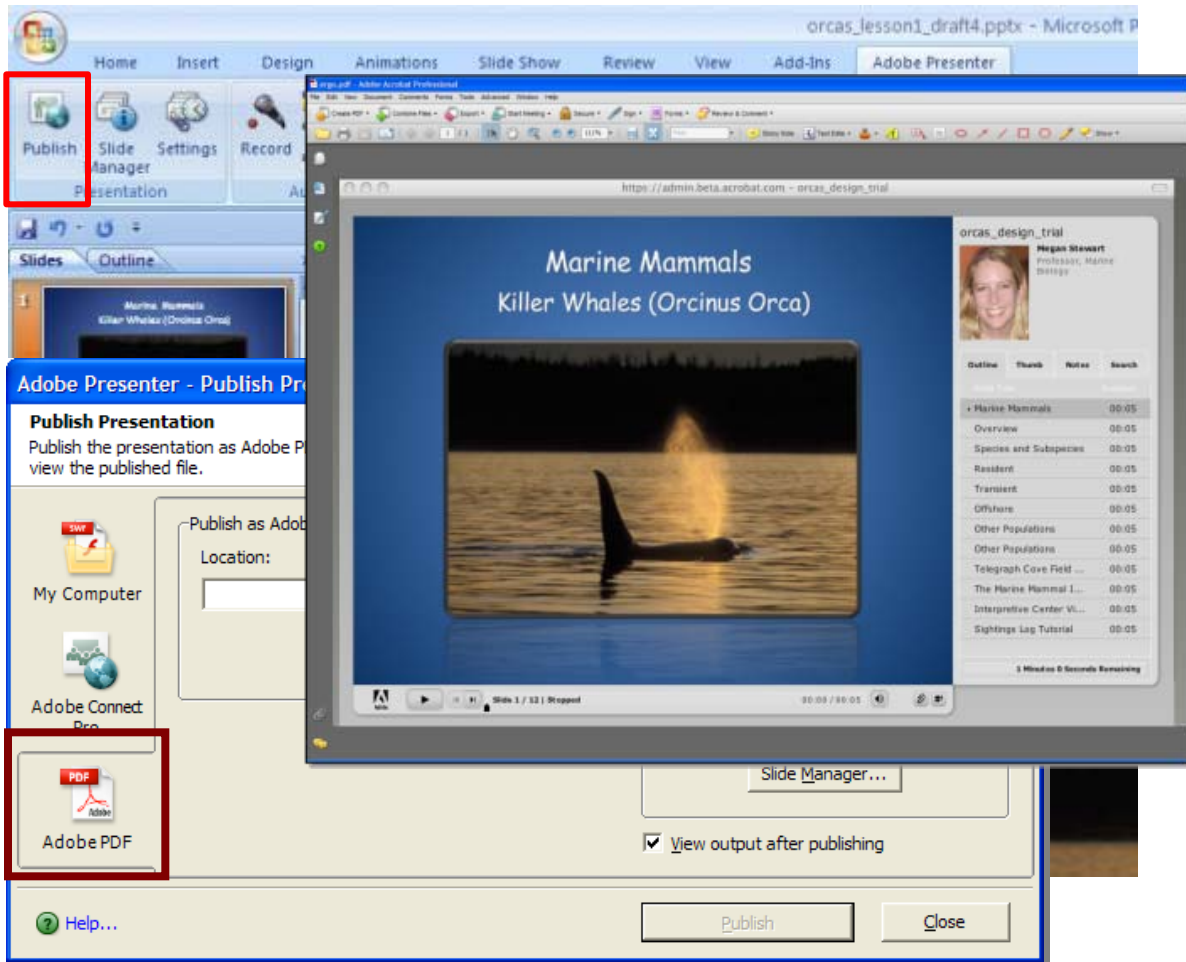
orcas_lesson1_draft4.pptx - Microsoft P

Home Insert Design Animations Slide Show Review View Add-Ins Adobe Presenter

Publish Slide Manager Settings Record

Presentation

Slides Outline

Marine Mammals Killer Whales (Orcinus Orca)

Adobe Presenter - Publish Pr

Publish Presentation

Publish the presentation as Adobe P view the published file.

My Computer

Adobe Connect Pro

Adobe PDF

Publish as Adob

Location:

Slide Manager...

View output after publishing

Help...

Publish

Close

orcas.pdf - Adobe Acrobat Professional

https://admin.beta.acrobat.com - orcas_design_trial

Marine Mammals

Killer Whales (Orcinus Orca)

orcas_design_trial

Megan Stewart

Professor, Marine Biology

Outline Thumb Notes Search

Marine Mammals 00:05
Overview 00:05
Species and Subspecies 00:05
Resident 00:05
Transient 00:05
Offshore 00:05
Other Populations 00:05
Other Populations 00:05
Telegraph Cove Field ... 00:05
The Marine Mammal I... 00:05
Interpretive Center Vi... 00:05
Sightings Log Tutorial 00:05

1 Minutes 0 Seconds Remaining

Slide 1 / 12 | Stopped

00:00 / 00:05